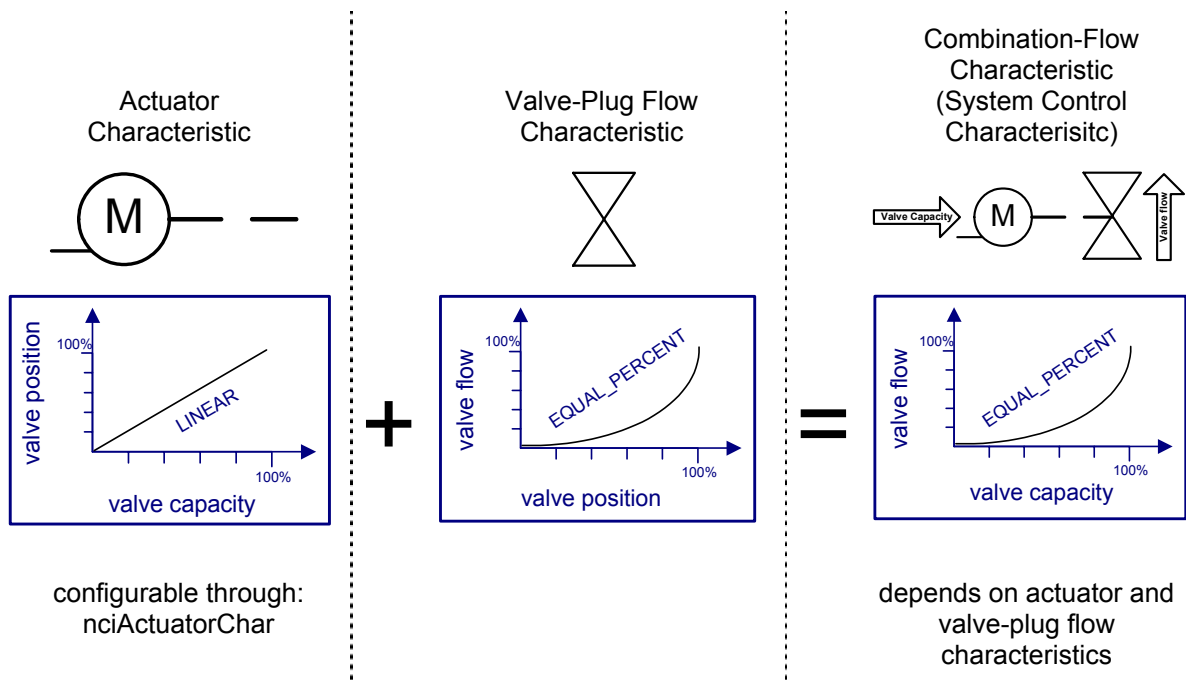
Actuator Characteristic

M

valve position

100%

LINEAR

100%

valve capacity

configurable through: nciActuatorChar

+

Valve-Plug Flow Characteristic

valve flow

100%

EQUAL_PERCENT

100%

valve position

=

Combination-Flow Characteristic (System Control Characterisitc)

Valve Capacity

M

Valve flow

valve flow

100%

EQUAL_PERCENT

100%

valve capacity

depends on actuator and valve-plug flow characteristics